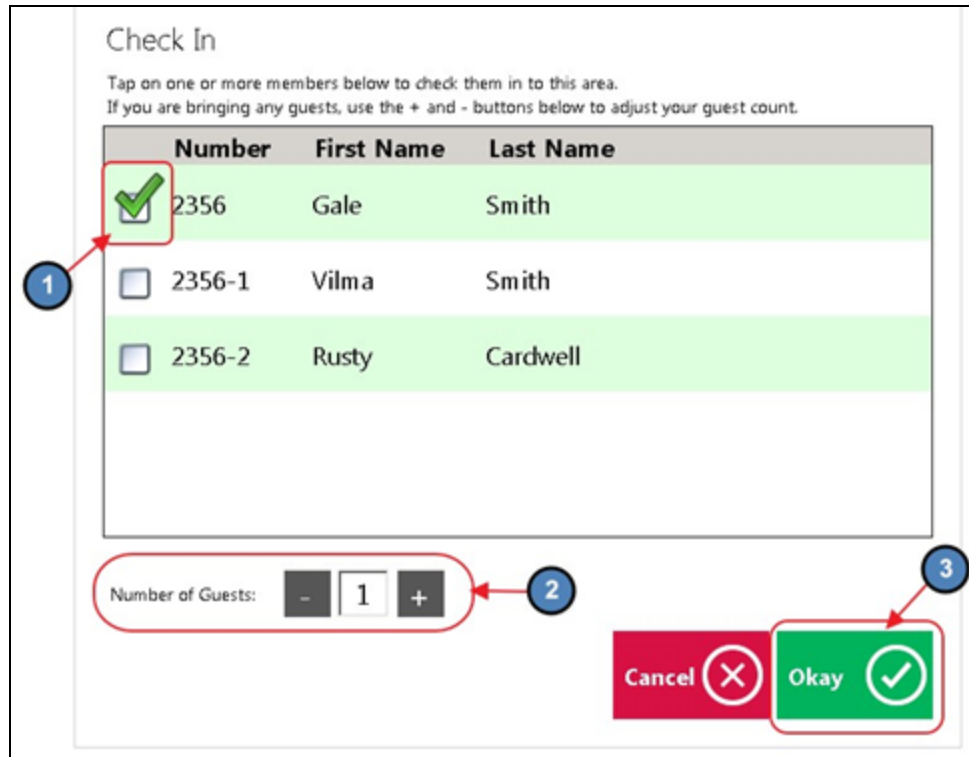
Check In

Tap on one or more members below to check them in to this area.
If you are bringing any guests, use the + and - buttons below to adjust your guest count.

| Number | First Name | Last Name |
|---|---|---|
| 2356 | Gale | Smith |
| 2356-1 | Vilma | Smith |
| 2356-2 | Rusty | Cardwell |

1

Number of Guests: - 1 +

2

3

Cancel

Okay